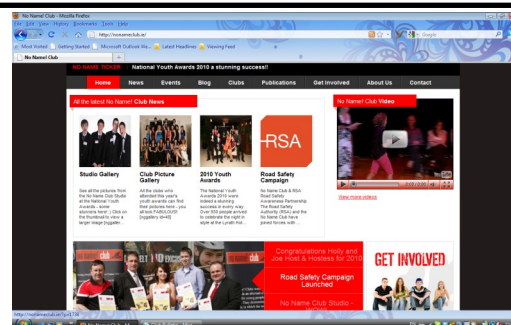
No Name! Club - Mozilla Firefox
File Edit View History Bookmarks Tools Help
http://nonameclub.ie/
Google
Most Visited Getting Started Microsoft Outlook We... Latest Headlines Viewing Feed
No Name! Club

NO NAME TICKER National Youth Awards 2010 a stunning success!!

Home News Events Blog Clubs Publications Get Involved About Us Contact

All the latest No Name! Club News

Studio Gallery
See all the pictures from the No Name Club Studio at the National Youth Awards - some stunners here! :) Click on the thumbnail to view a larger image [nggaller...

Club Picture Gallery
All the clubs who attended this year's youth awards can find their pictures here - you all look FABULOUS! [nggallery id=48]

2010 Youth Awards
The National Youth Awards 2010 were indeed a stunning success in every way. Over 650 people arrived to celebrate the night in style at the Lyrath Hot...

RSA

Road Safety Campaign
No Name Club & RSA Road Safety Awareness Partnership The Road Safety Authority (RSA) and the No Name Club have joined forces with ...

No Name! Club Video

View more videos

Congratulations Holly and Joe Host & Hostess for 2010

Road Safety Campaign Launched

No Name Club Studio - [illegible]

GET INVOLVED

http://nonameclub.ie/?p=1738